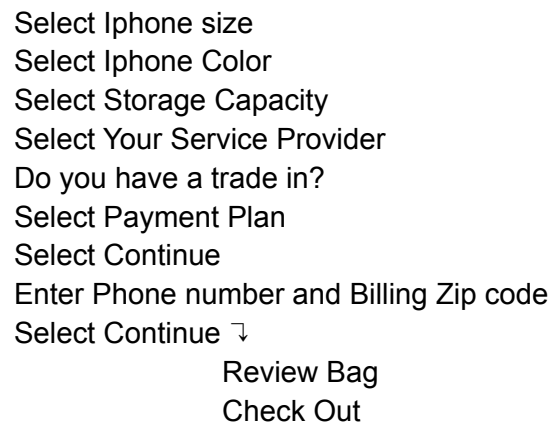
Select Iphone size
Select Iphone Color
Select Storage Capacity
Select Your Service Provider
Do you have a trade in?
Select Payment Plan
Select Continue
Enter Phone number and Billing Zip code
Select Continue ↴
Review Bag
Check Out